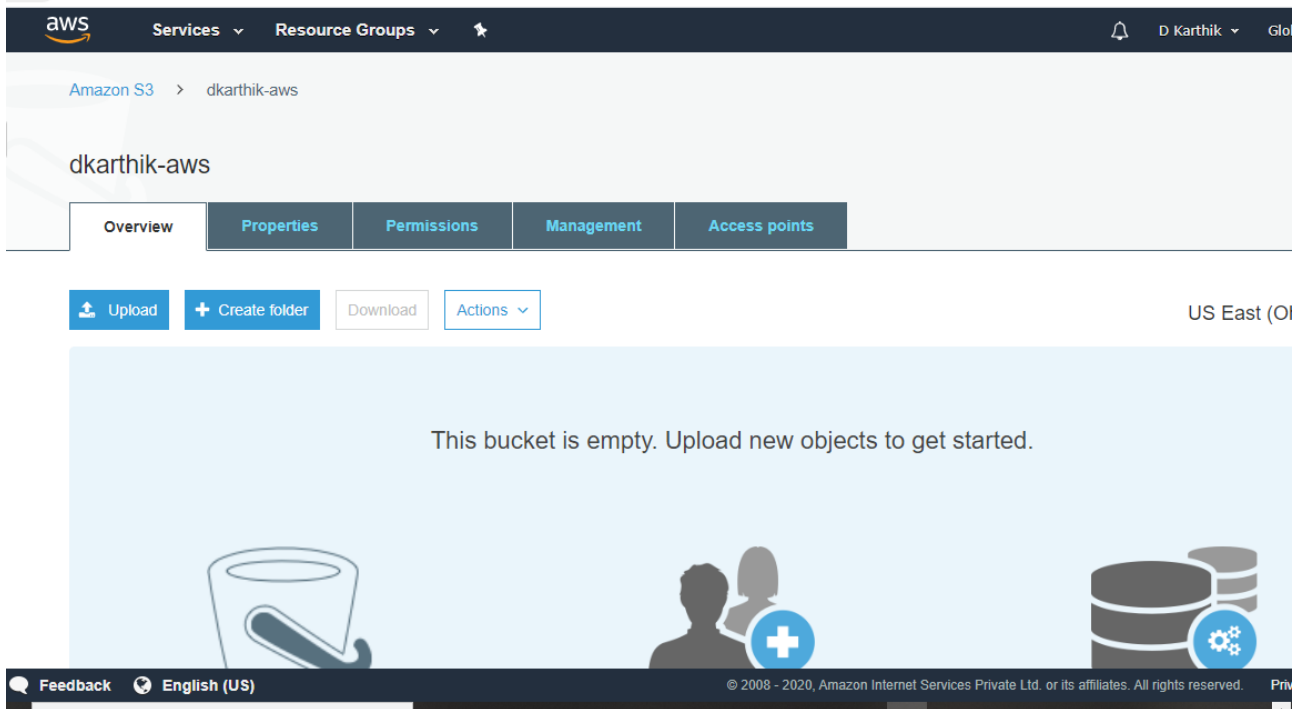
aws Services Resource Groups D Karthik Glo

Amazon S3 > dkarthik-aws

dkarthik-aws

Overview Properties Permissions Management Access points

Upload Create folder Download Actions

US East (O

This bucket is empty. Upload new objects to get started.

Feedback English (US) © 2008 - 2020, Amazon Internet Services Private Ltd. or its affiliates. All rights reserved. Priv